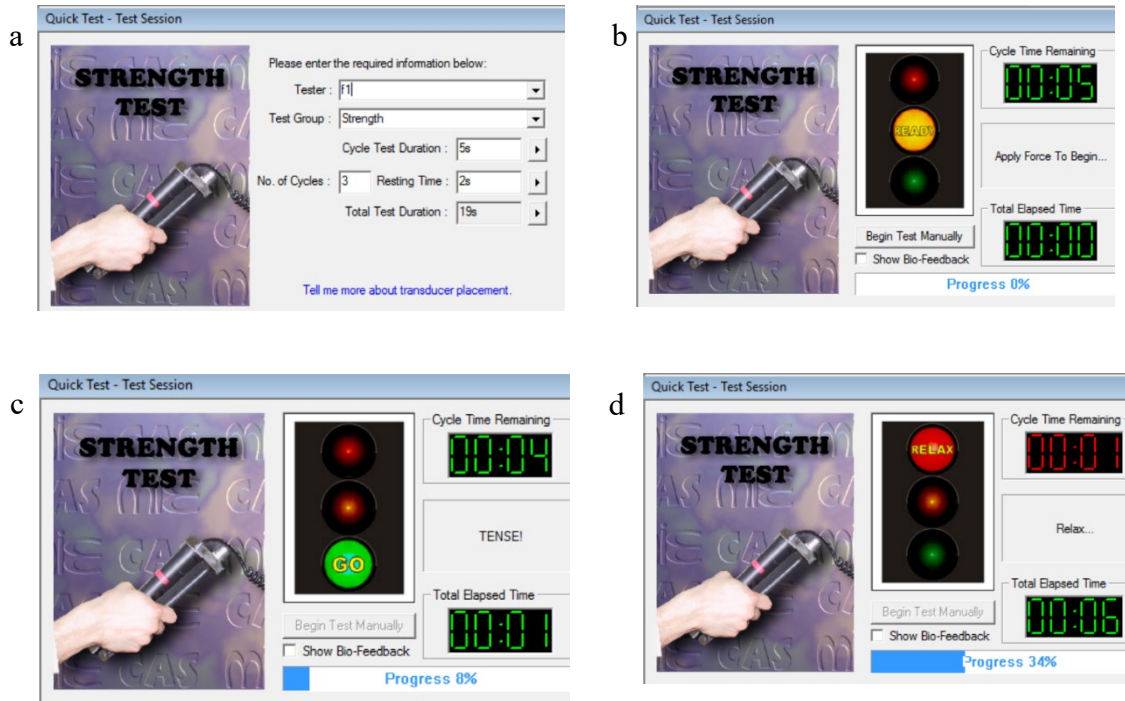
a

Quick Test - Test Session

STRENGTH TEST

Please enter the required information below:

Tester : f1

Test Group : Strength

Cycle Test Duration : 5s

No. of Cycles : 3 Resting Time : 2s

Total Test Duration : 19s

Tell me more about transducer placement.

b

Quick Test - Test Session

STRENGTH TEST

READY

Cycle Time Remaining

00:05

Apply Force To Begin...

Total Elapsed Time

00:00

Begin Test Manually

Show Bio-Feedback

Progress 0%

c

Quick Test - Test Session

STRENGTH TEST

GO

Cycle Time Remaining

00:04

TENSE!

Total Elapsed Time

00:01

Begin Test Manually

Show Bio-Feedback

Progress 8%

d

Quick Test - Test Session

STRENGTH TEST

RELAX

Cycle Time Remaining

00:01

Relax...

Total Elapsed Time

00:06

Begin Test Manually

Show Bio-Feedback

Progress 34%